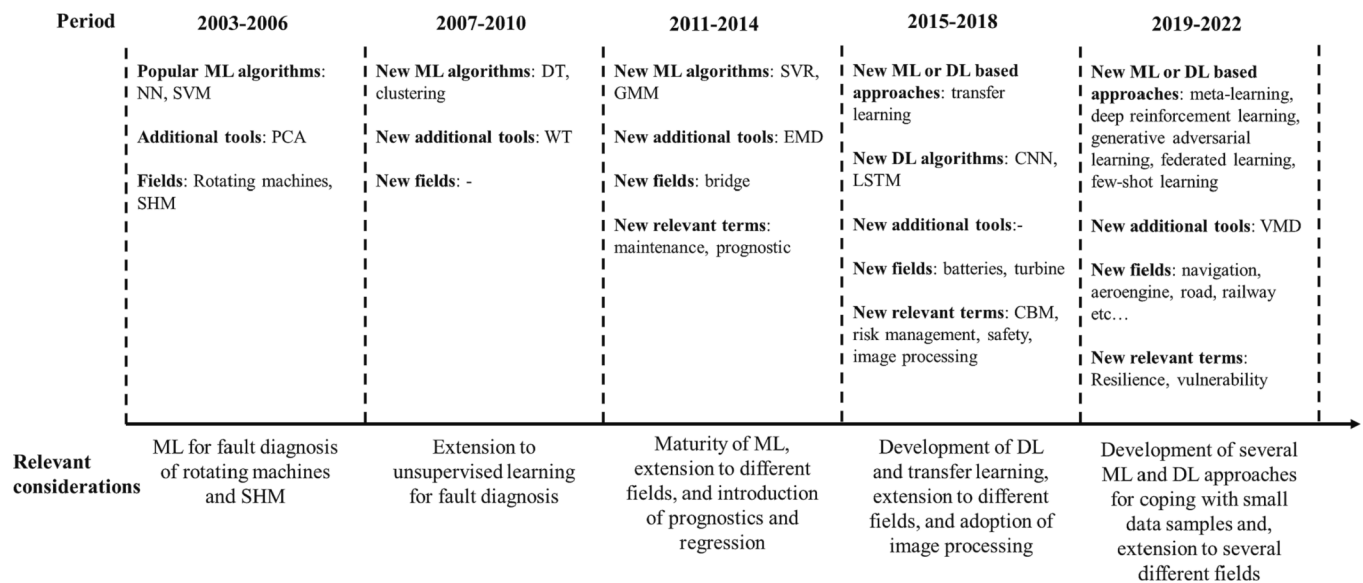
Period

2003-2006

Popular ML algorithms: NN, SVM

Additional tools: PCA

Fields: Rotating machines, SHM

2007-2010

New ML algorithms: DT, clustering

New additional tools: WT

New fields: -

2011-2014

New ML algorithms: SVR, GMM

New additional tools: EMD

New fields: bridge

New relevant terms: maintenance, prognostic

2015-2018

New ML or DL based approaches: transfer learning

New DL algorithms: CNN, LSTM

New additional tools:-

New fields: batteries, turbine

New relevant terms: CBM, risk management, safety, image processing

2019-2022

New ML or DL based approaches: meta-learning, deep reinforcement learning, generative adversarial learning, federated learning, few-shot learning

New additional tools: VMD

New fields: navigation, aeroengine, road, railway etc…

New relevant terms: Resilience, vulnerability

Relevant considerations

ML for fault diagnosis of rotating machines and SHM

Extension to unsupervised learning for fault diagnosis

Maturity of ML, extension to different fields, and introduction of prognostics and regression

Development of DL and transfer learning, extension to different fields, and adoption of image processing

Development of several ML and DL approaches for coping with small data samples and, extension to several different fields